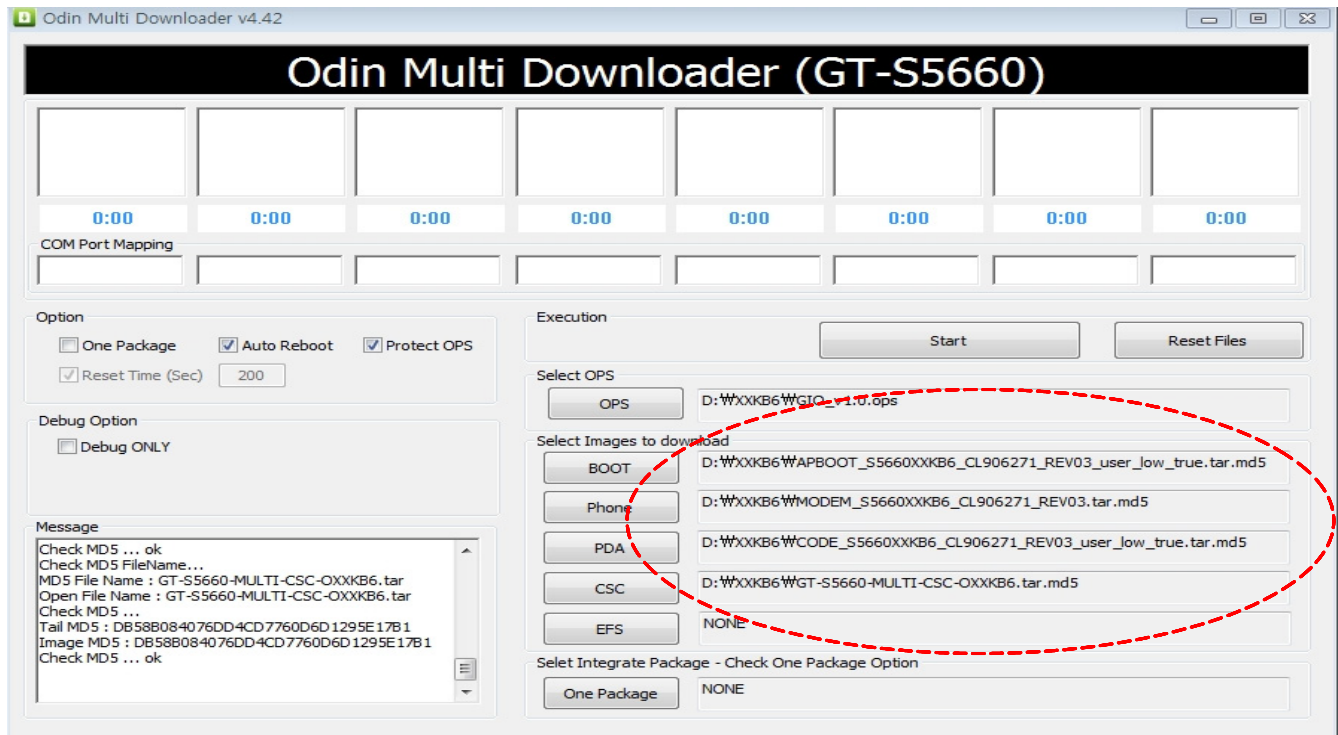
Odin Multi Downloader v4.42

Odin Multi Downloader (GT-S5660)

0:00 0:00 0:00 0:00 0:00 0:00 0:00 0:00

COM Port Mapping

Option
One Package
Auto Reboot
Protect OPS
Reset Time (Sec) 200

Debug Option
Debug ONLY

Message
Check MD5 ... ok
Check MD5 FileName...
MD5 File Name : GT-S5660-MULTI-CSC-OXXKB6.tar
Open File Name : GT-S5660-MULTI-CSC-OXXKB6.tar
Check MD5 ...
Tail MD5 : DB58B084076DD4CD7760D6D1295E17B1
Image MD5 : DB58B084076DD4CD7760D6D1295E17B1
Check MD5 ... ok

Execution
Start
Reset Files

Select OPS
OPS D:₩XXKB6₩GIO_v1.0.ops

Select Images to download
BOOT D:₩XXKB6₩APBOOT_S5660XXKB6_CL906271_REV03_user_low_true.tar.md5
Phone D:₩XXKB6₩MODEM_S5660XXKB6_CL906271_REV03.tar.md5
PDA D:₩XXKB6₩CODE_S5660XXKB6_CL906271_REV03_user_low_true.tar.md5
CSC D:₩XXKB6₩GT-S5660-MULTI-CSC-OXXKB6.tar.md5
EFS NONE

Selet Integrate Package - Check One Package Option
One Package NONE